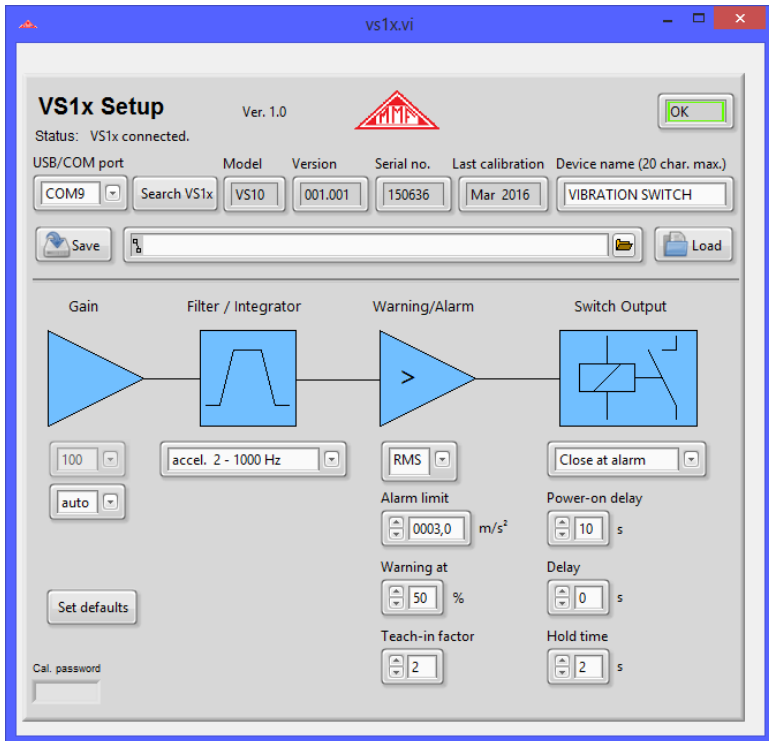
vs1x.vi

VS1x Setup
Ver. 1.0
MMF
OK
Status: VS1x connected.

USB/COM port
COM9
Search VS1x
Model
VS10
Version
001.001
Serial no.
150636
Last calibration
Mar 2016
Device name (20 char. max.)
VIBRATION SWITCH

Save
Load

Gain
Filter / Integrator
Warning/Alarm
Switch Output

>

100
auto
accel. 2 - 1000 Hz
RMS
Close at alarm

Alarm limit
0003,0 $m/s^2$
Power-on delay
10 s

Warning at
50 %
Delay
0 s

Set defaults

Teach-in factor
2
Hold time
2 s

Cal. password